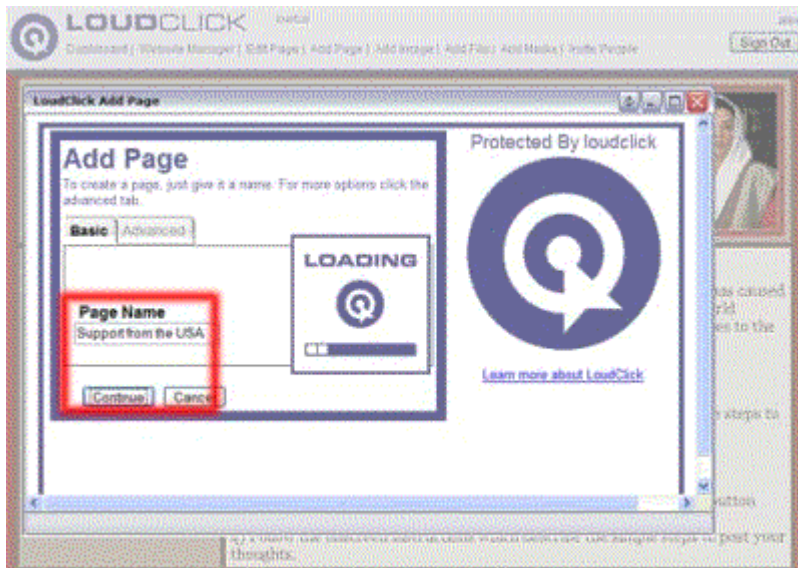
LOUDCLICK

Dashboard | Website Manager | Edit Pages | Add Page | Add Image | Add Files | Add Media | Invite People

Sign Out

LoudClick Add Page

Add Page

To create a page, just give it a name. For more options click the advanced tab.

Basic | Advanced

LOADING

Page Name

Support from the USA

Continue | Cancel

Protected By loudclick

Learn more about LoudClick

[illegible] has caused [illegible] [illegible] to the

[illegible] steps to

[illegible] button

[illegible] thoughts.